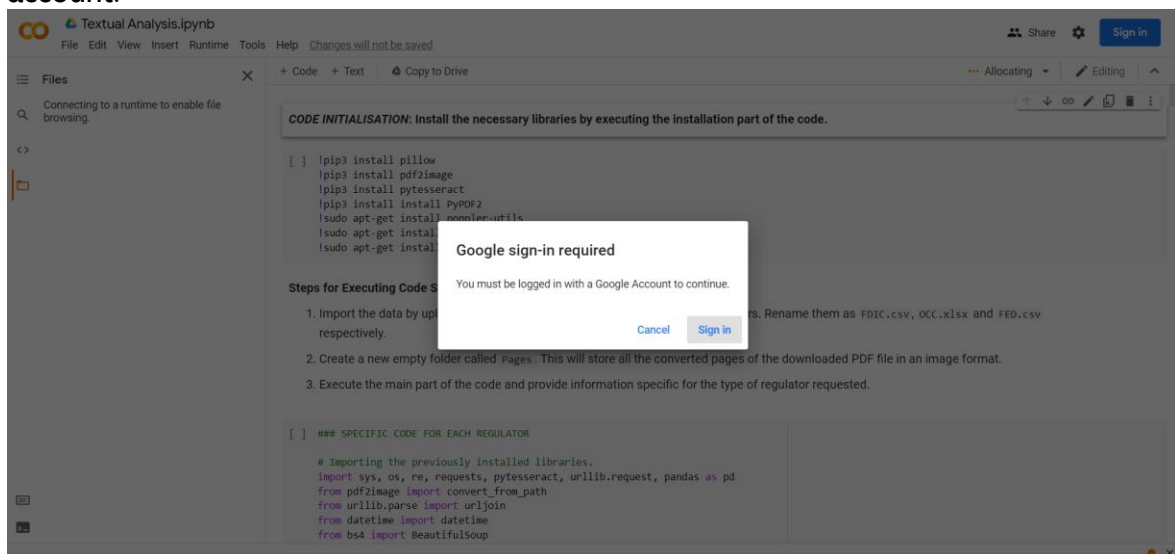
account.

CO Textual Analysis.ipynb
File Edit View Insert Runtime Tools Help Changes will not be saved

Share Sign in

Files

Connecting to a runtime to enable file browsing.

+ Code + Text Copy to Drive

Allocating Editing

CODE INITIALISATION: Install the necessary libraries by executing the installation part of the code.

[ ] !pip3 install pillow
!pip3 install pdf2image
!pip3 install pytesseract
!pip3 install install PyPDF2
!sudo apt-get install poppler-utils
!sudo apt-get instal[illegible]
!sudo apt-get instal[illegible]

Google sign-in required

You must be logged in with a Google Account to continue.

Cancel Sign in

Steps for Executing Code S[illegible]

1. Import the data by upl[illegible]rs. Rename them as FDIC.csv, OCC.xlsx and FED.csv respectively.

2. Create a new empty folder called Pages. This will store all the converted pages of the downloaded PDF file in an image format.

3. Execute the main part of the code and provide information specific for the type of regulator requested.

[ ] ### SPECIFIC CODE FOR EACH REGULATOR

# Importing the previously installed libraries.
import sys, os, re, requests, pytesseract, urllib.request, pandas as pd
from pdf2image import convert_from_path
from urllib.parse import urljoin
from datetime import datetime
from bs4 import BeautifulSoup